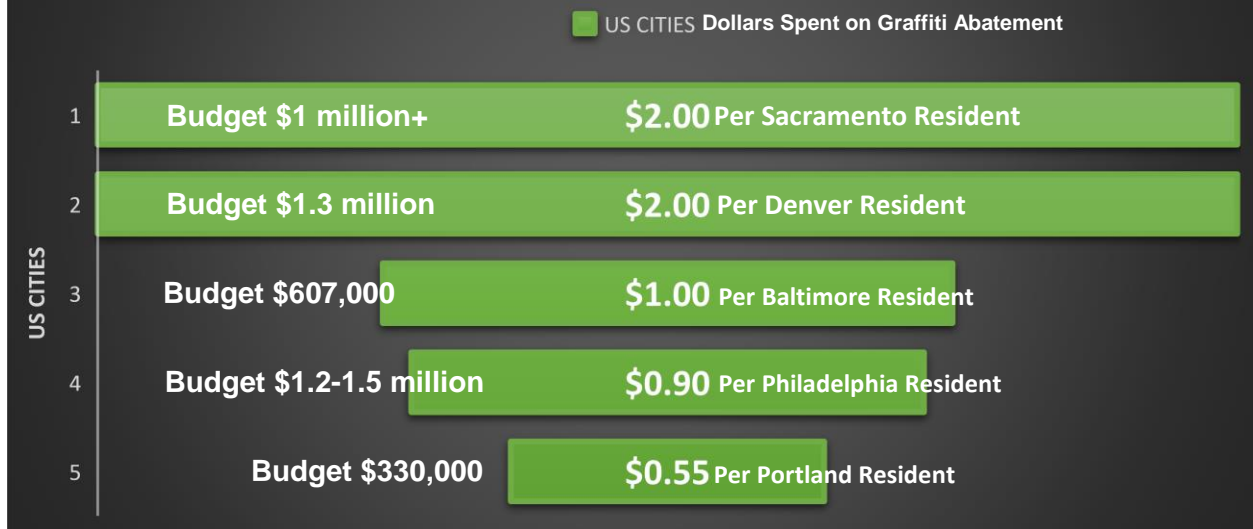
US CITIES Dollars Spent on Graffiti Abatement

US CITIES

1 Budget \$1 million+ \$2.00 Per Sacramento Resident

2 Budget \$1.3 million \$2.00 Per Denver Resident

3 Budget \$607,000 \$1.00 Per Baltimore Resident

4 Budget \$1.2-1.5 million \$0.90 Per Philadelphia Resident

5 Budget \$330,000 \$0.55 Per Portland Resident